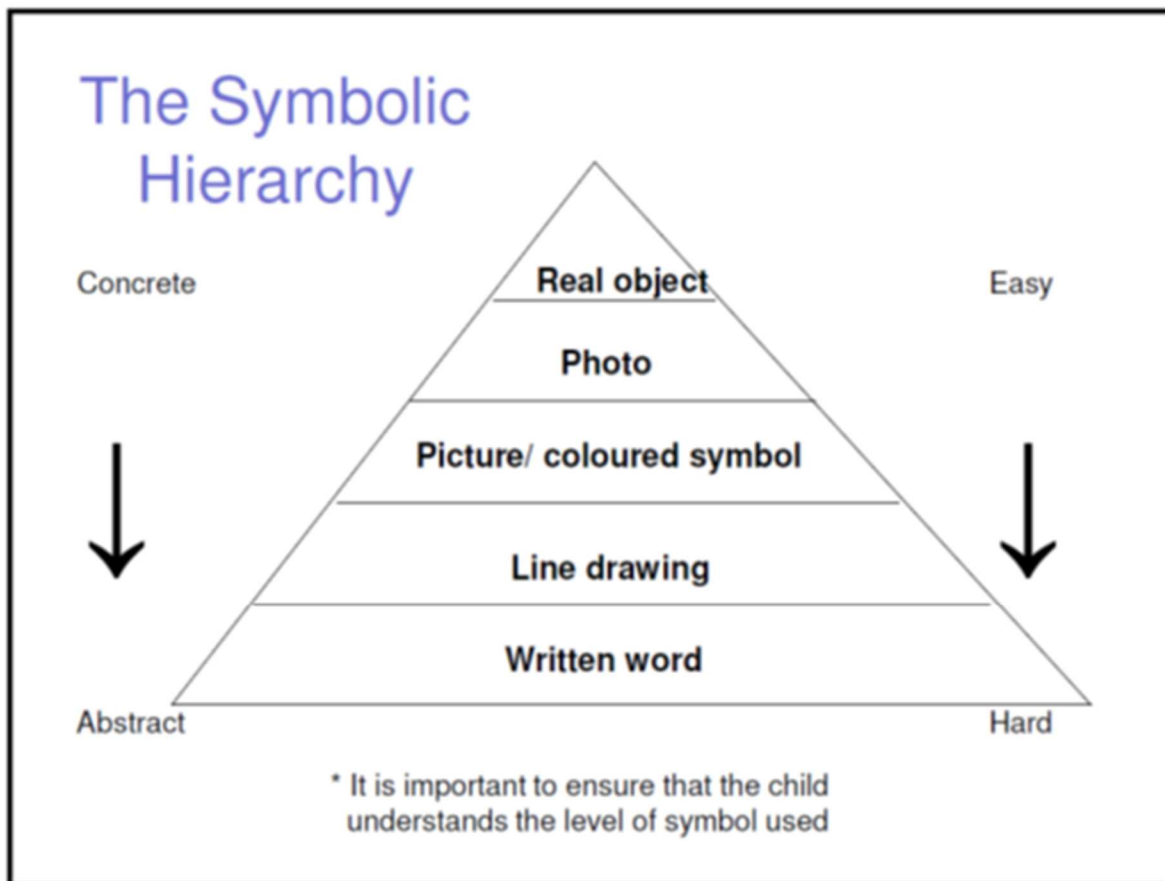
The Symbolic Hierarchy

Concrete

Real object

Easy

Photo

Picture/ coloured symbol

Line drawing

Written word

Abstract

Hard

* It is important to ensure that the child understands the level of symbol used